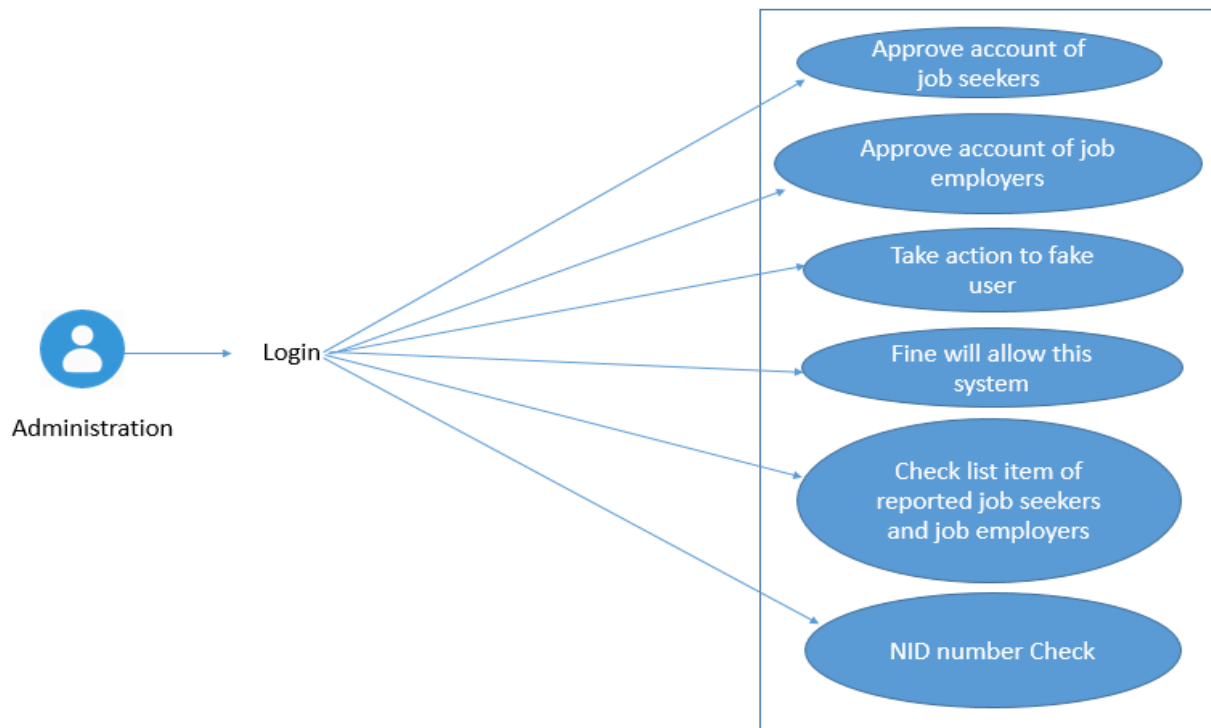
Administration

Login

Approve account of job seekers

Approve account of job employers

Take action to fake user

Fine will allow this system

Check list item of reported job seekers and job employers

NID number Check